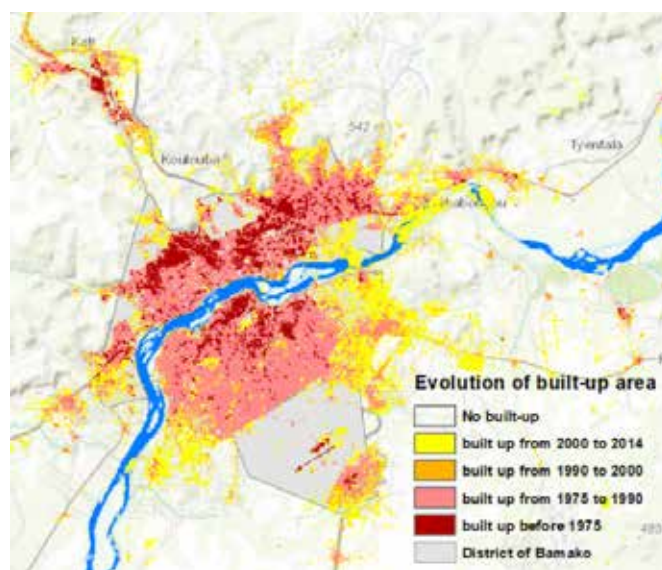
Kati

542

Koulouba

Tyentala

Baboudou

Evolution of built-up area

No built-up

built up from 2000 to 2014

built up from 1990 to 2000

built up from 1975 to 1990

built up before 1975

District of Bamako

493